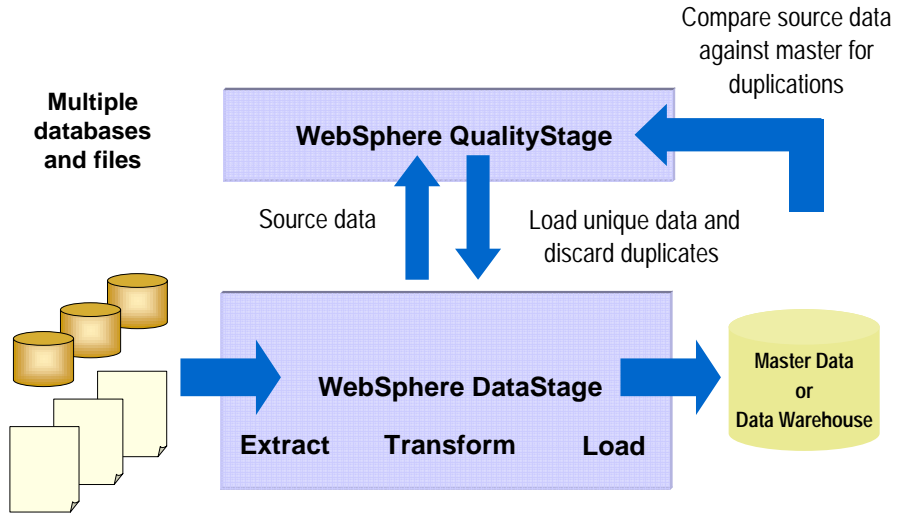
Compare source data against master for duplications

Multiple databases and files

WebSphere QualityStage

Source data

Load unique data and discard duplicates

WebSphere DataStage

Extract

Transform

Load

Master Data
or
Data Warehouse